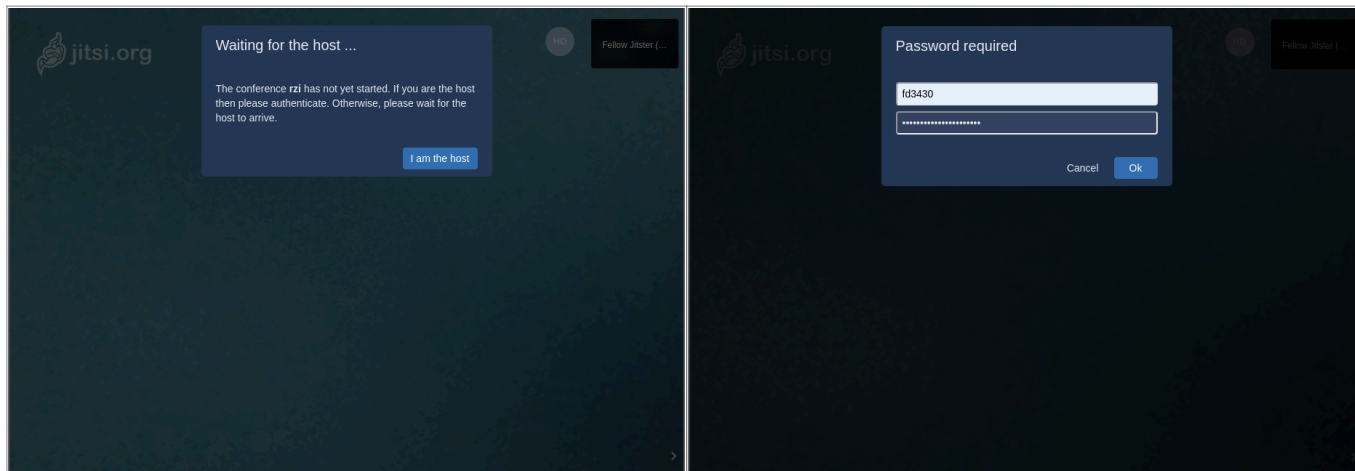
jitsi.org

Waiting for the host ...

The conference **rzi** has not yet started. If you are the host then please authenticate. Otherwise, please wait for the host to arrive.

I am the host

HO

Fellow Jitster (...

jitsi.org

Password required

fd3430

••••••••••••••••••••••

Cancel

Ok

HO

Fellow Jitster (...